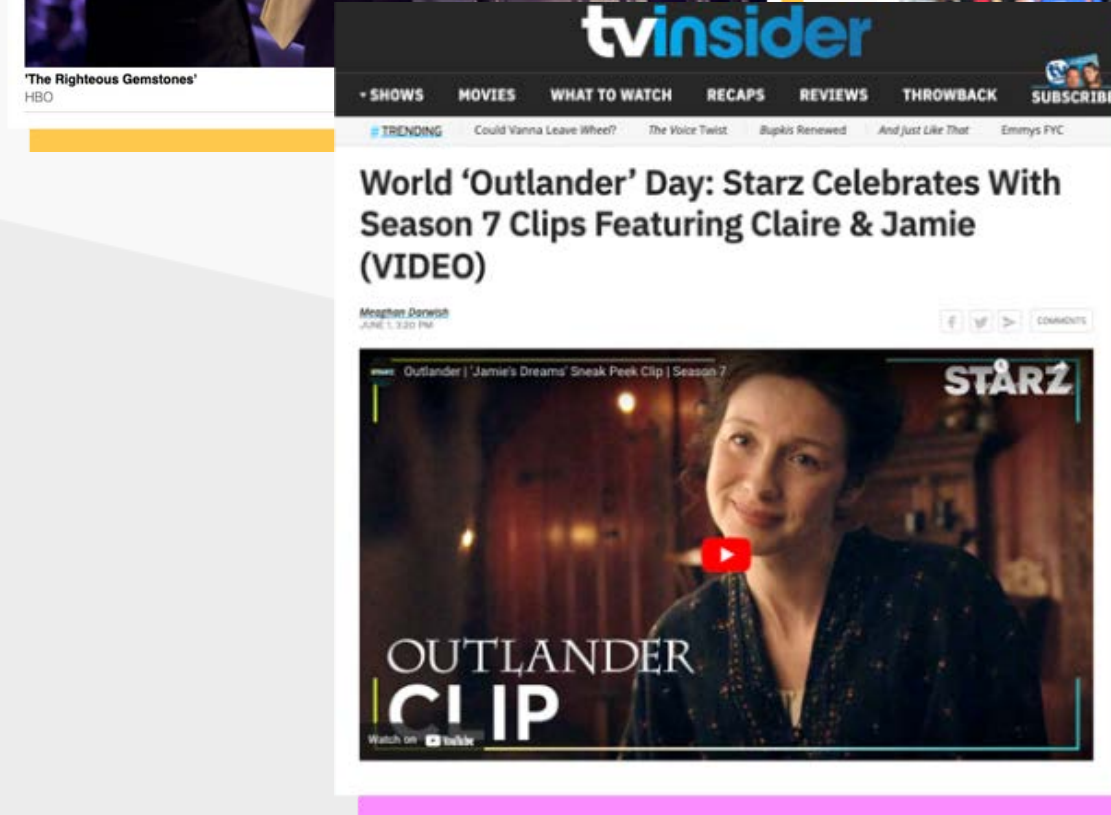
'The Righteous Gemstones'
HBO

tvinsider

• SHOWS MOVIES WHAT TO WATCH RECAPS REVIEWS THROWBACK SUBSCRIBE

# TRENDING Could Vanna Leave Wheel? The Voice Twist Bupkis Renewed And Just Like That Emmys FYC

World 'Outlander' Day: Starz Celebrates With Season 7 Clips Featuring Claire & Jamie (VIDEO)

Meaghan Darwish
JUNE 1, 3:20 PM

COMMENTS

STARZ Outlander | 'Jamie's Dreams' Sneak Peek Clip | Season 7

STARZ

OUTLANDER
CLIP

Watch on YouTube